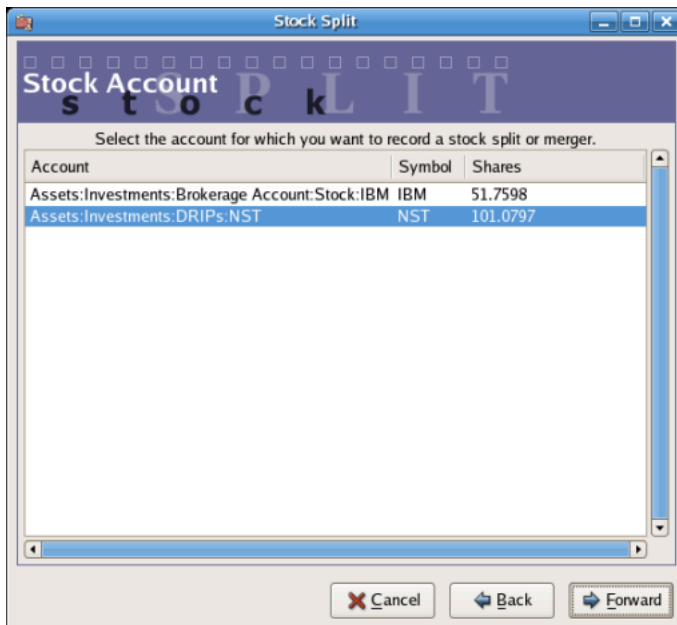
Stock Split

Stock Account

s t o c k

S P L I T

Select the account for which you want to record a stock split or merger.

| Account | Symbol | Shares |
|---|---|---|
| Assets:Investments:Brokerage Account:Stock:IBM | IBM | 51.7598 |
| Assets:Investments:DRIPs:NST | NST | 101.0797 |

Cancel

Back

Forward